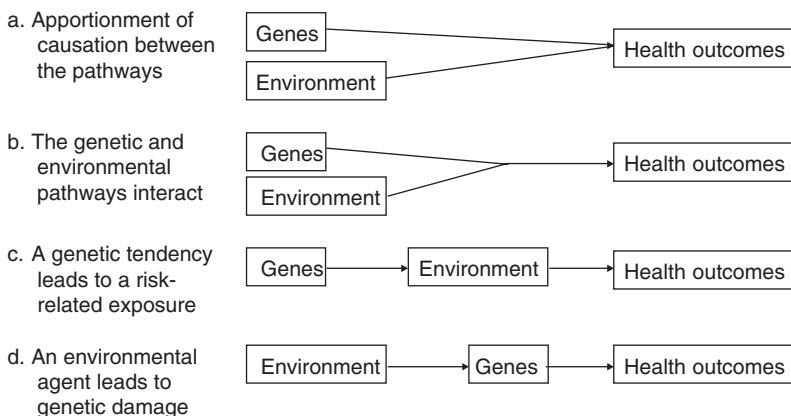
a. Apportionment of causation between the pathways

Genes

Environment

Health outcomes

b. The genetic and environmental pathways interact

Genes

Environment

Health outcomes

c. A genetic tendency leads to a risk-related exposure

Genes

Environment

Health outcomes

d. An environmental agent leads to genetic damage

Environment

Genes

Health outcomes